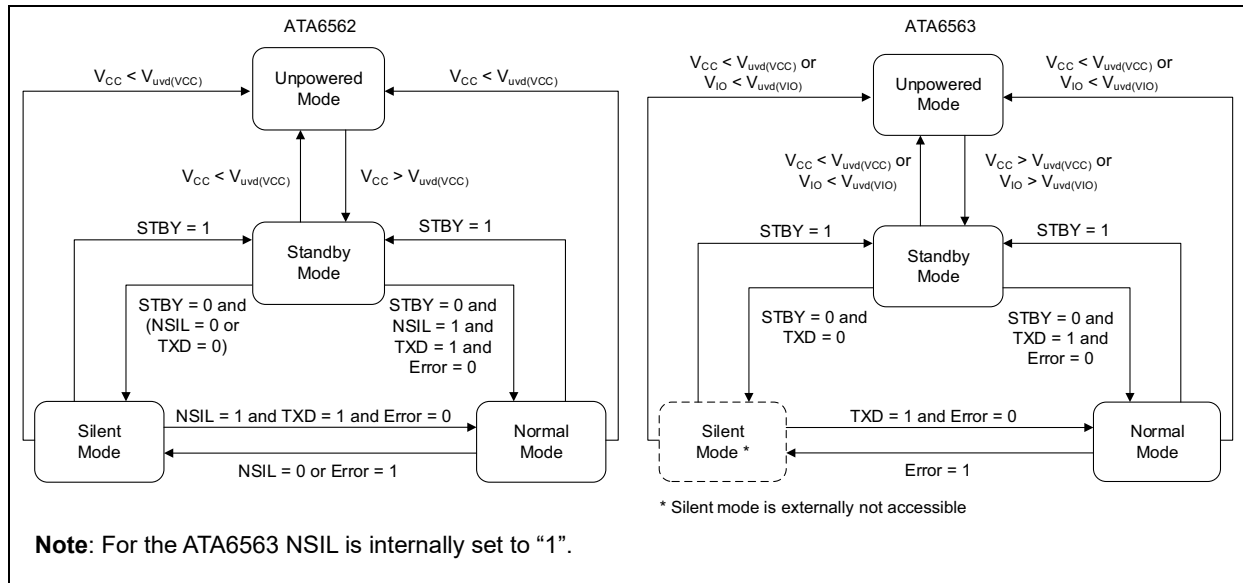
ATA6562

$V_{CC} < V_{uvd(VCC)}$

Unpowered Mode

$V_{CC} < V_{uvd(VCC)}$

$V_{CC} < V_{uvd(VCC)}$

$V_{CC} > V_{uvd(VCC)}$

STBY = 1

Standby Mode

STBY = 1

STBY = 0 and (NSIL = 0 or TXD = 0)

STBY = 0 and NSIL = 1 and TXD = 1 and Error = 0

Silent Mode

NSIL = 1 and TXD = 1 and Error = 0

Normal Mode

NSIL = 0 or Error = 1

ATA6563

$V_{CC} < V_{uvd(VCC)}$ or $V_{IO} < V_{uvd(VIO)}$

Unpowered Mode

$V_{CC} < V_{uvd(VCC)}$ or $V_{IO} < V_{uvd(VIO)}$

$V_{CC} < V_{uvd(VCC)}$ or $V_{IO} < V_{uvd(VIO)}$

$V_{CC} > V_{uvd(VCC)}$ or $V_{IO} > V_{uvd(VIO)}$

STBY = 1

Standby Mode

STBY = 1

STBY = 0 and TXD = 0

STBY = 0 and TXD = 1 and Error = 0

Silent Mode *

TXD = 1 and Error = 0

Normal Mode

Error = 1

* Silent mode is externally not accessible

**Note**: For the ATA6563 NSIL is internally set to “1”.